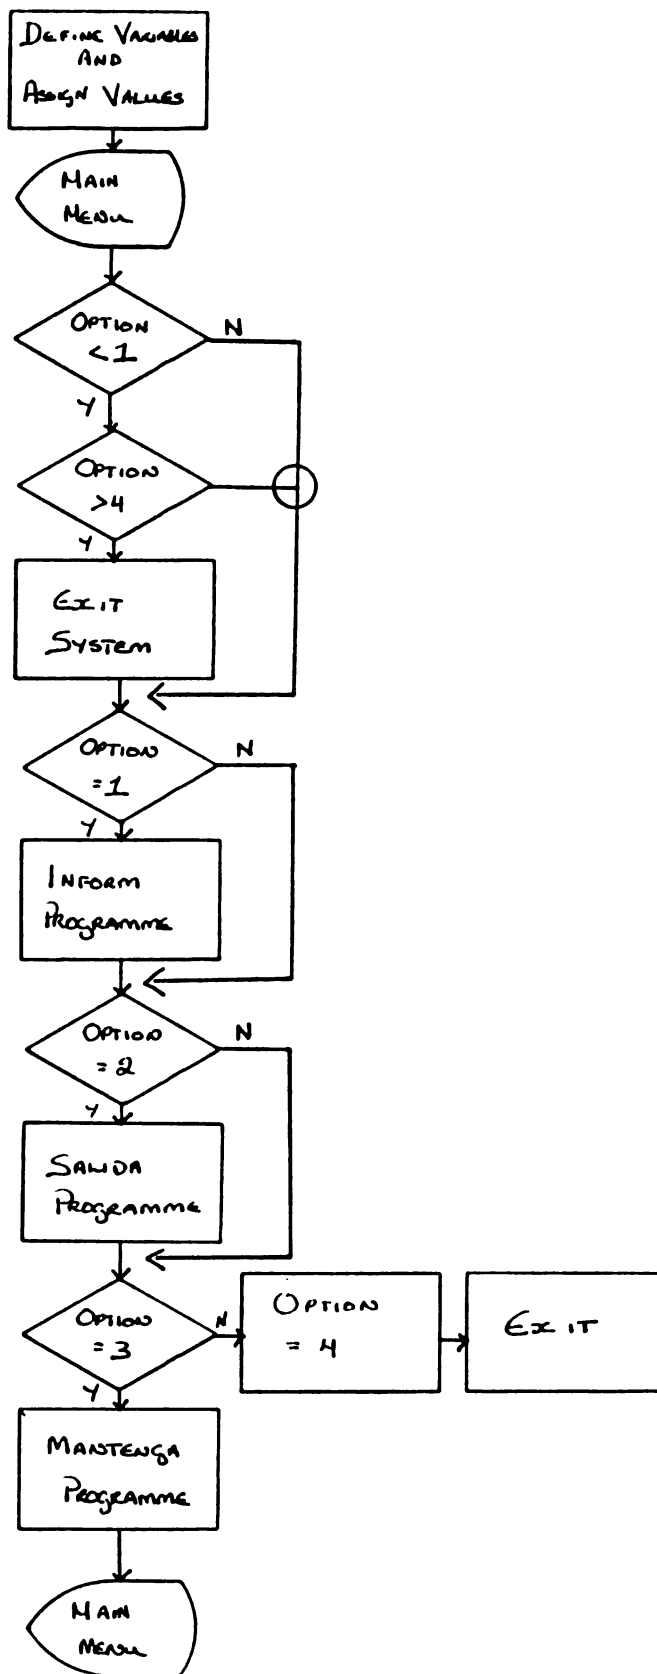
DEFINE VARIABLES AND ASSIGN VALUES

MAIN MENU

OPTION <1

N

Y

OPTION >4

Y

EXIT SYSTEM

OPTION =1

N

Y

INFORM PROGRAMME

OPTION =2

N

Y

SAWDA PROGRAMME

OPTION =3

N

OPTION = 4

EXIT

Y

MANTENGA PROGRAMME

MAIN MENU